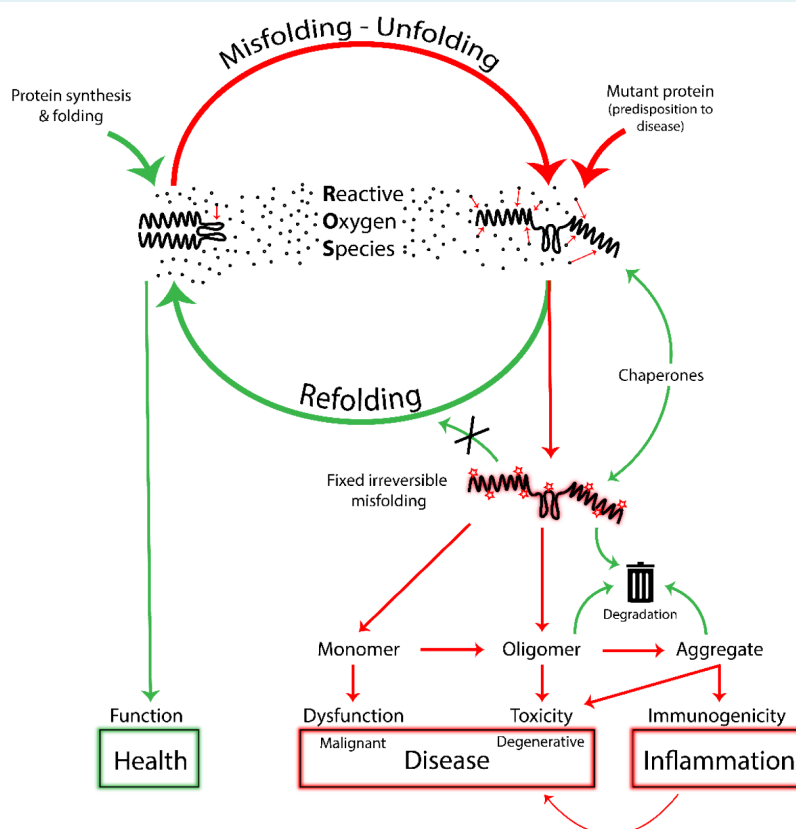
Misfolding - Unfolding

Protein synthesis & folding

Mutant protein (predisposition to disease)

Reactive Oxygen Species

Chaperones

Refolding

Fixed irreversible misfolding

Degradation

Monomer

Oligomer

Aggregate

Function

Dysfunction

Toxicity

Immunogenicity

Health

Malignant

Degenerative

Disease

Inflammation